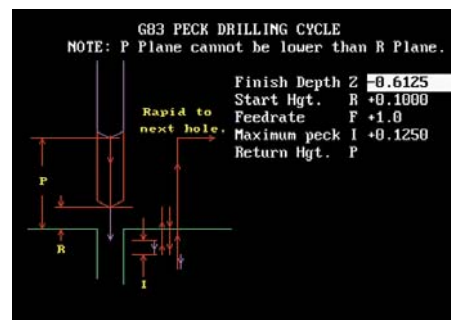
G83 PECK DRILLING CYCLE
NOTE: P Plane cannot be lower than R Plane.

Rapid to next hole.

P

R

I

| | | |
|---|---|---|
| Finish Depth | Z | -0.6125 |
| Start Hgt. | R | +0.1000 |
| Feedrate | F | +1.0 |
| Maximum peck | I | +0.1250 |
| Return Hgt. | P | |